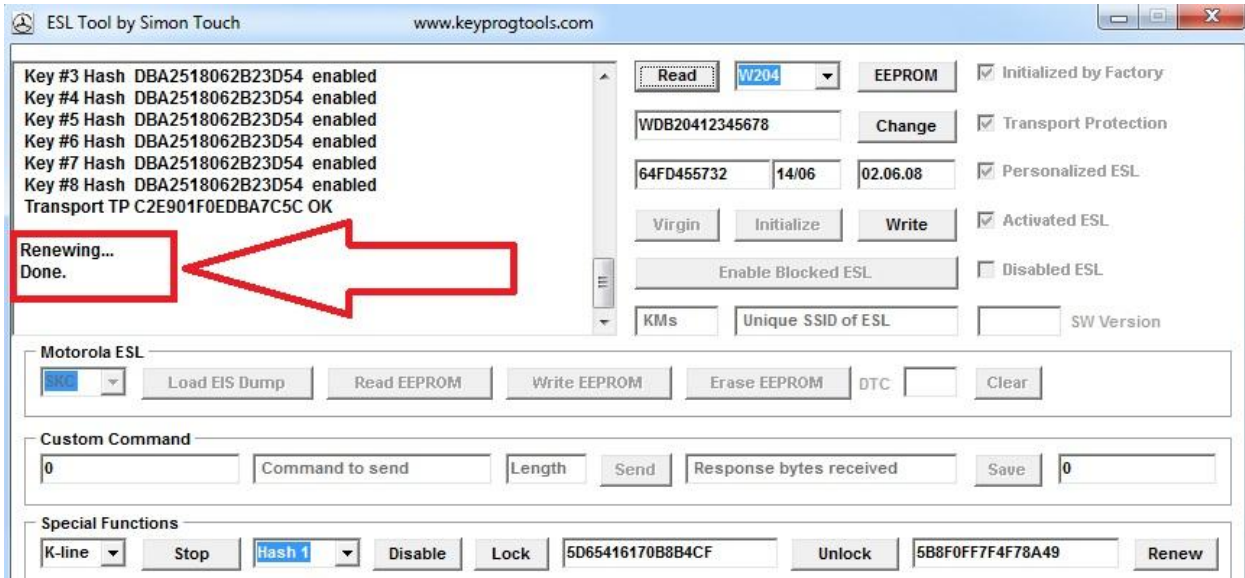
ESL Tool by Simon Touch www.keyprogtools.com

Key #3 Hash DBA2518062B23D54 enabled
Key #4 Hash DBA2518062B23D54 enabled
Key #5 Hash DBA2518062B23D54 enabled
Key #6 Hash DBA2518062B23D54 enabled
Key #7 Hash DBA2518062B23D54 enabled
Key #8 Hash DBA2518062B23D54 enabled
Transport TP C2E901F0EDBA7C5C OK

Renewing...
Done.

Read W204 EEPROM
Initialized by Factory
WDB20412345678 Change
Transport Protection
64FD455732 14/06 02.06.08
Personalized ESL
Virgin Initialize Write
Activated ESL
Enable Blocked ESL
Disabled ESL
KMs Unique SSID of ESL SW Version

Motorola ESL
SKC Load EIS Dump Read EEPROM Write EEPROM Erase EEPROM DTC Clear

Custom Command
0 Command to send Length Send Response bytes received Save 0

Special Functions
K-line Stop Hash 1 Disable Lock 5D65416170B8B4CF Unlock 5B8F0FF7F4F78A49 Renew